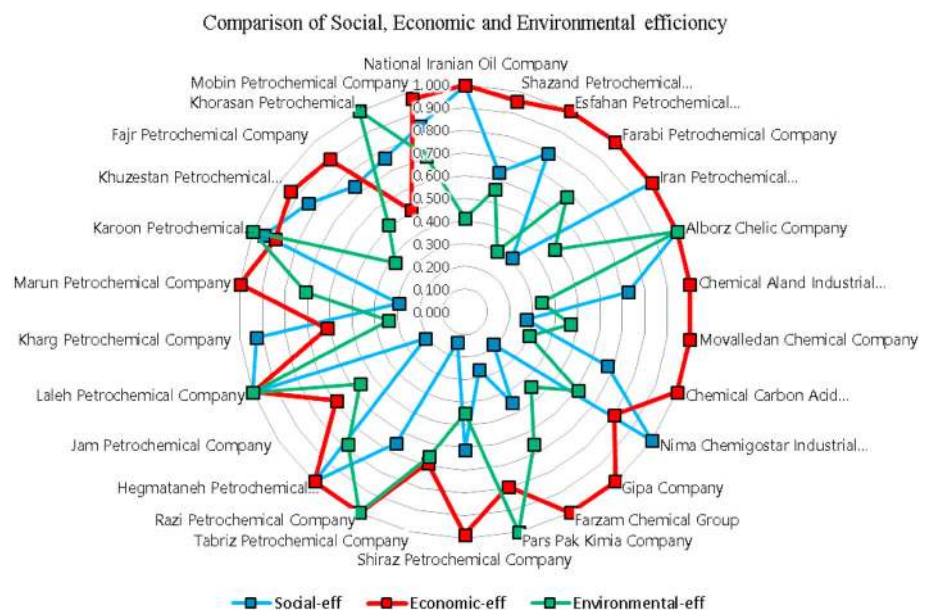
Comparison of Social, Economic and Environmental efficiency

National Iranian Oil Company
Shazand Petrochemical...
Esfahan Petrochemical...
Farabi Petrochemical Company
Iran Petrochemical...
Alborz Chelic Company
Chemical Aland Industrial...
Movalledan Chemical Company
Chemical Carbon Acid...
Nima Chemigostar Industrial...
Gipa Company
Farzam Chemical Group
Pars Pak Kimia Company
Shiraz Petrochemical Company
Tabriz Petrochemical Company
Razi Petrochemical Company
Hegmataneh Petrochemical...
Jam Petrochemical Company
Laleh Petrochemical Company
Kharg Petrochemical Company
Marun Petrochemical Company
Karoon Petrochemical...
Khuzestan Petrochemical...
Fajr Petrochemical Company
Khorasan Petrochemical...
Mobin Petrochemical Company

1.000
0.900
0.800
0.700
0.600
0.500
0.400
0.300
0.200
0.100
0.000

Social-eff
Economic-eff
Environmental-eff